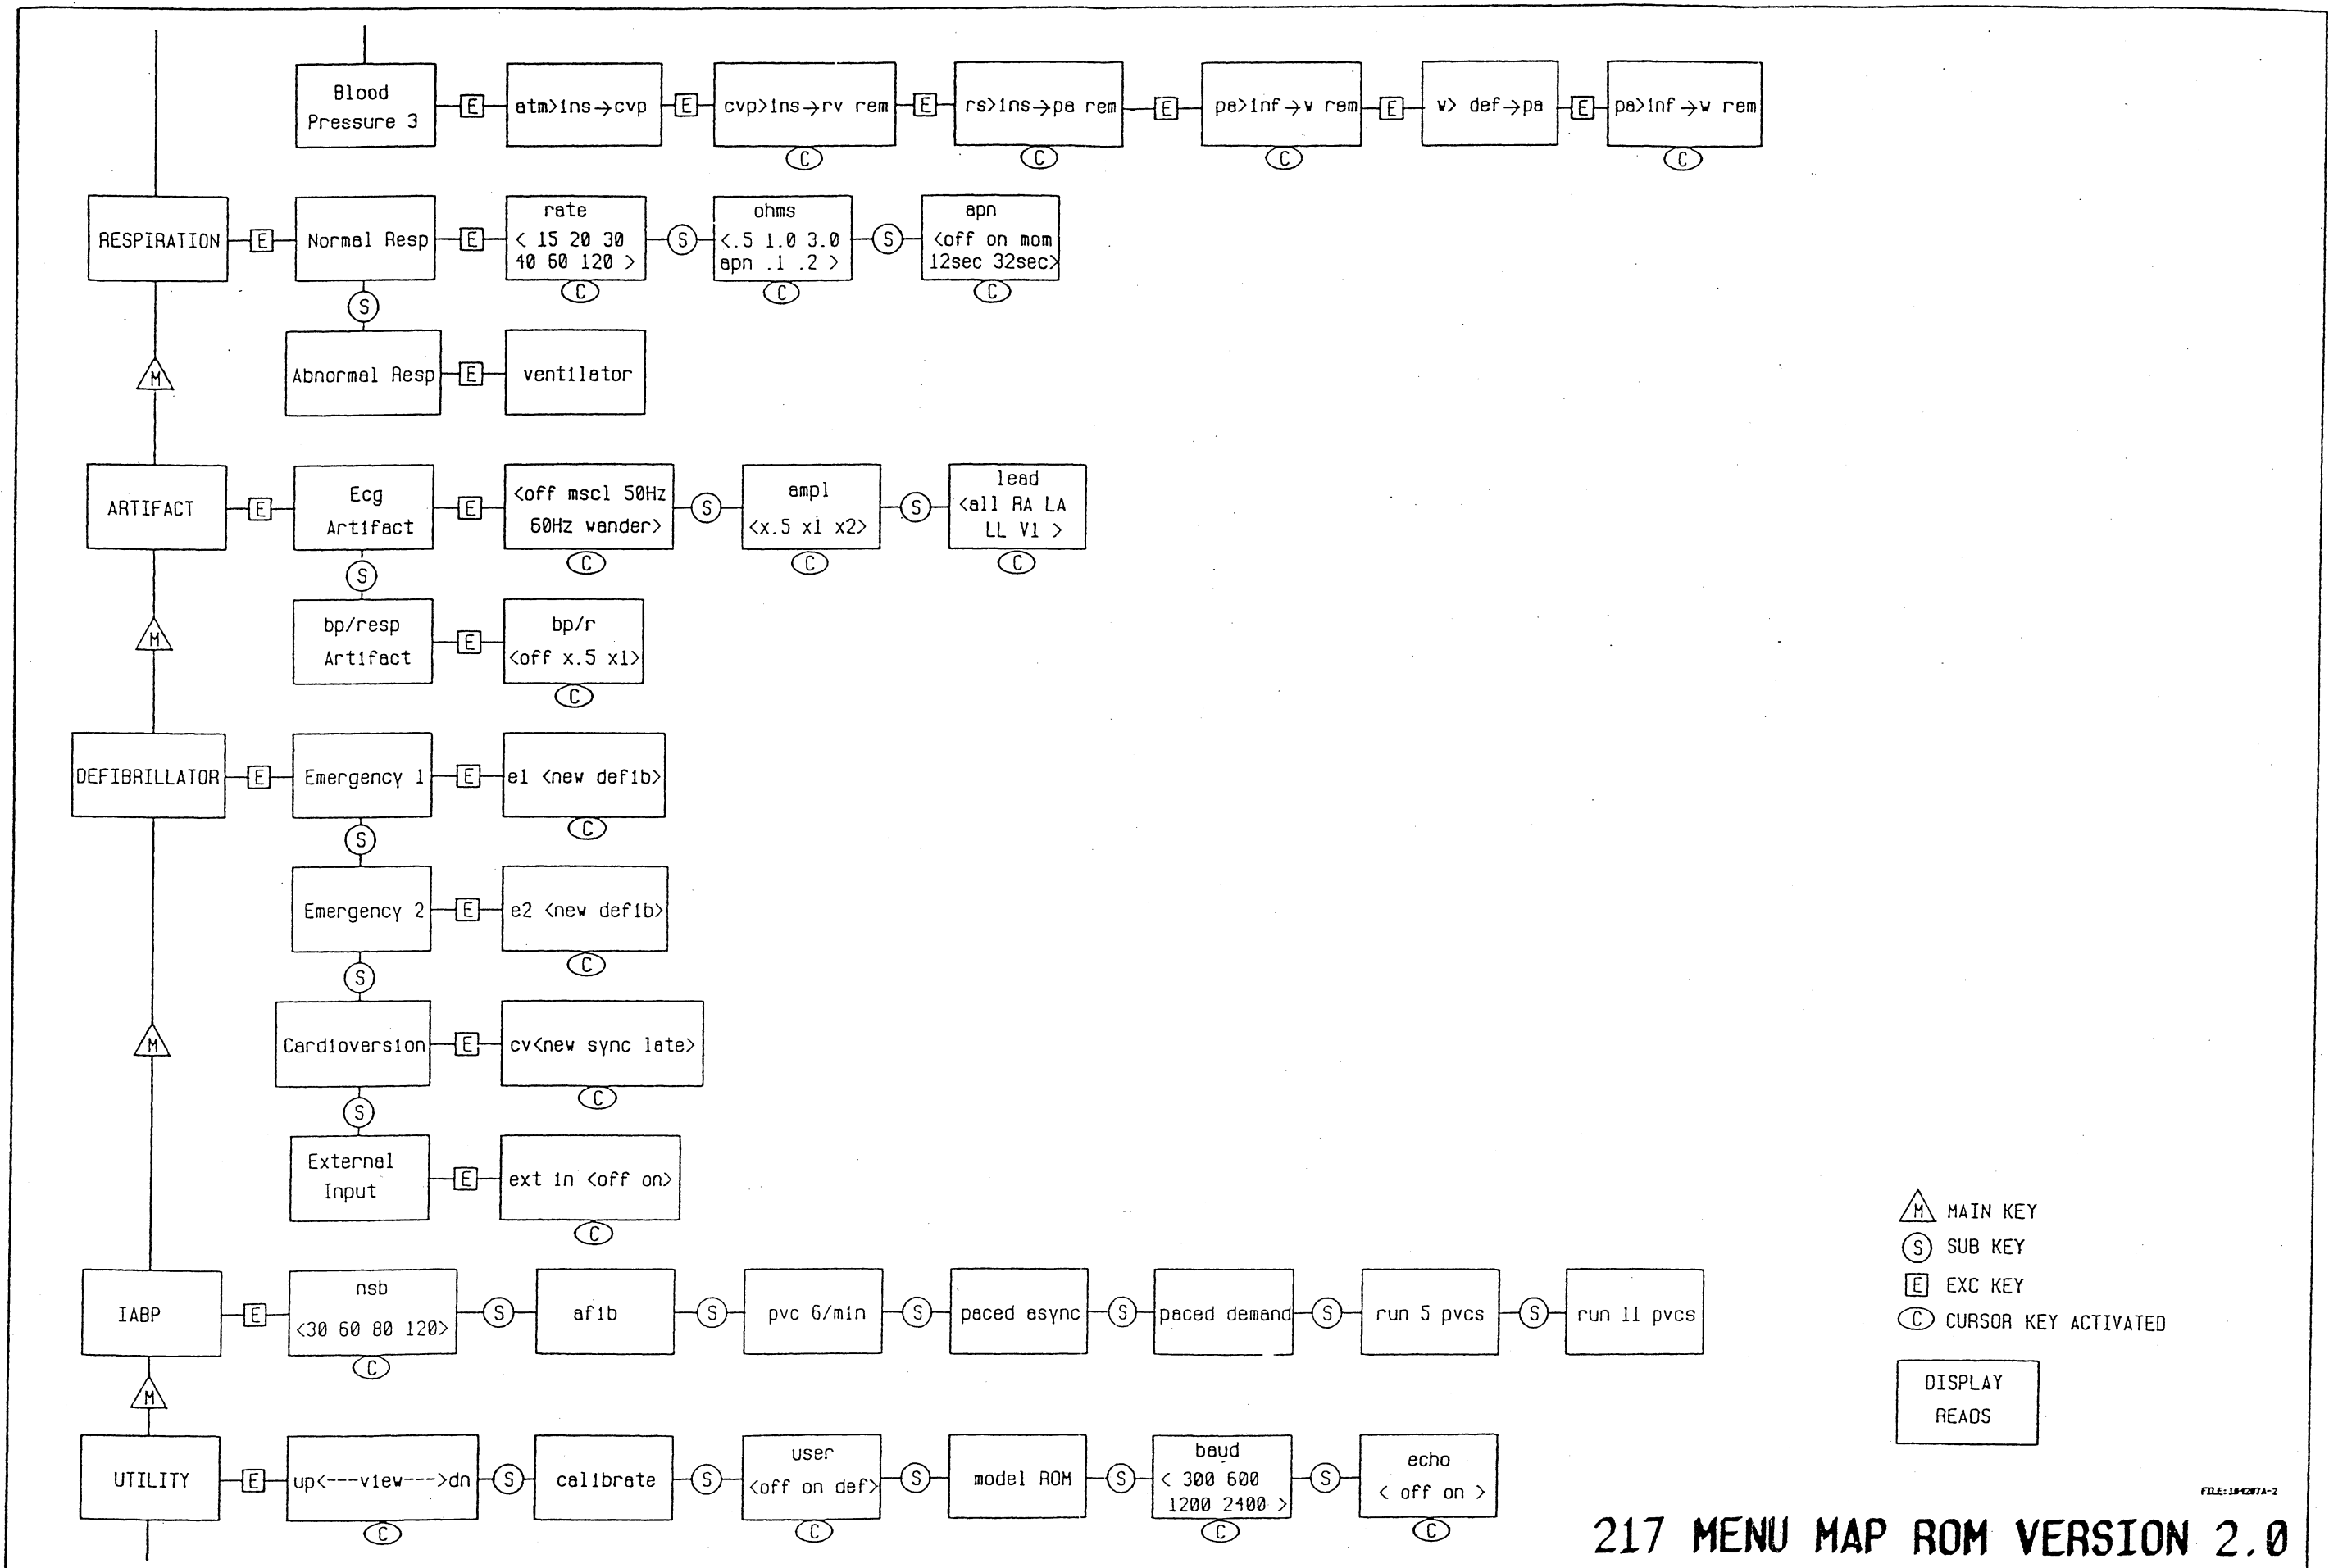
Blood Pressure 3 — E — atm>ins→cvp — E — cvp>ins→rv rem — E — rs>ins→pa rem — E — pa>inf→w rem — E — w> def→pa — E — pa>inf→w rem

C C C C

RESPIRATION — E — Normal Resp — E — rate < 15 20 30 40 60 120 > — S — ohms <.5 1.0 3.0 apn .1 .2 > — S — apn <off on mom 12sec 32sec>

C C C

S

Abnormal Resp — E — ventilator

M

ARTIFACT — E — Ecg Artifact — E — <off mscl 50Hz 60Hz wander> — S — ampl <x.5 x1 x2> — S — lead <all RA LA LL V1 >

C C C

S

bp/resp Artifact — E — bp/r <off x.5 x1>

C

M

DEFIBRILLATOR — E — Emergency 1 — E — e1 <new defib>

C

S

Emergency 2 — E — e2 <new defib>

C

S

Cardioversion — E — cv<new sync late>

C

S

External Input — E — ext in <off on>

C

M

IABP — E — nsb <30 60 80 120> — S — afib — S — pvc 6/min — S — paced async — S — paced demand — S — run 5 pvcs — S — run 11 pvcs

C

M

UTILITY — E — up<---view--->dn — S — calibrate — S — user <off on def> — S — model ROM — S — baud < 300 600 1200 2400 > — S — echo < off on >

C C C C

M MAIN KEY
S SUB KEY
E EXC KEY
C CURSOR KEY ACTIVATED

DISPLAY READS

FILE:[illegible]

217 MENU MAP ROM VERSION 2.0